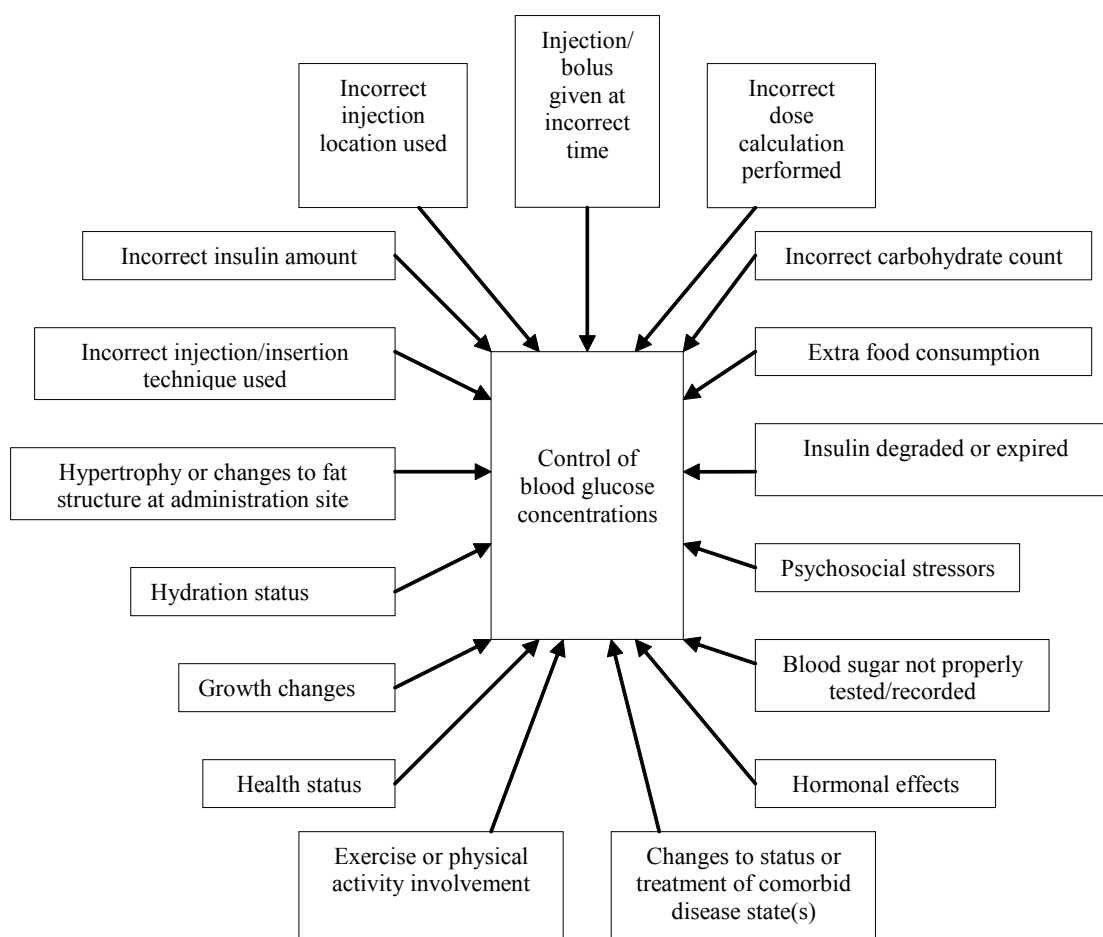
Incorrect injection location used

Injection/ bolus given at incorrect time

Incorrect dose calculation performed

Incorrect insulin amount

Incorrect carbohydrate count

Incorrect injection/insertion technique used

Extra food consumption

Control of blood glucose concentrations

Hypertrophy or changes to fat structure at administration site

Insulin degraded or expired

Hydration status

Psychosocial stressors

Growth changes

Blood sugar not properly tested/recorded

Health status

Hormonal effects

Exercise or physical activity involvement

Changes to status or treatment of comorbid disease state(s)